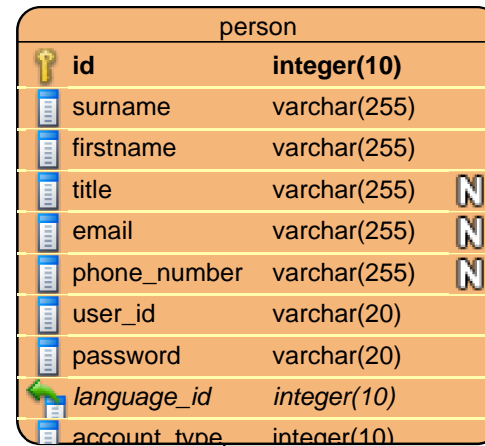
person

| | | |
|---|---|---|
| **id** | **integer(10)** | |
| surname | varchar(255) | |
| firstname | varchar(255) | |
| title | varchar(255) | N |
| email | varchar(255) | N |
| phone_number | varchar(255) | N |
| user_id | varchar(20) | |
| password | varchar(20) | |
| *language_id* | *integer(10)* | |
| account_type | integer(10) | |